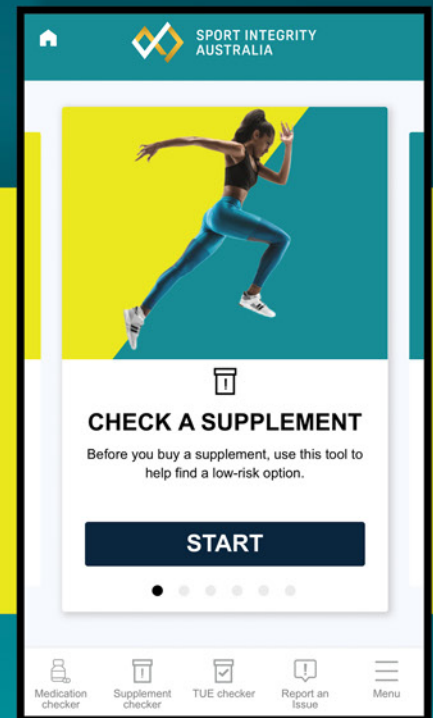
SPORT INTEGRITY AUSTRALIA

CHECK A SUPPLEMENT

Before you buy a supplement, use this tool to help find a low-risk option.

START

Medication checker
Supplement checker
TUE checker
Report an Issue
Menu